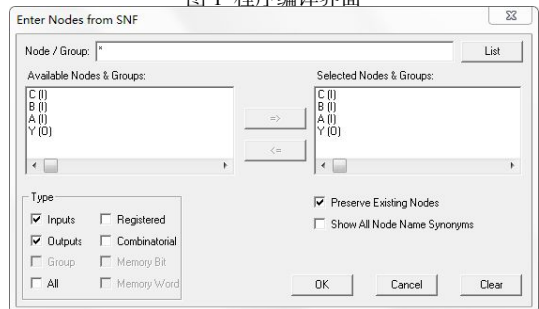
图 1 程序编译界面

Enter Nodes from SNF

Node / Group: *

List

Available Nodes & Groups:

C (I)
B (I)
A (I)
Y (O)

=>

<=

Selected Nodes & Groups:

C (I)
B (I)
A (I)
Y (O)

Type

Inputs

Registered

Outputs

Combinatorial

Group

Memory Bit

All

Memory Word

Preserve Existing Nodes

Show All Node Name Synonyms

OK

Cancel

Clear